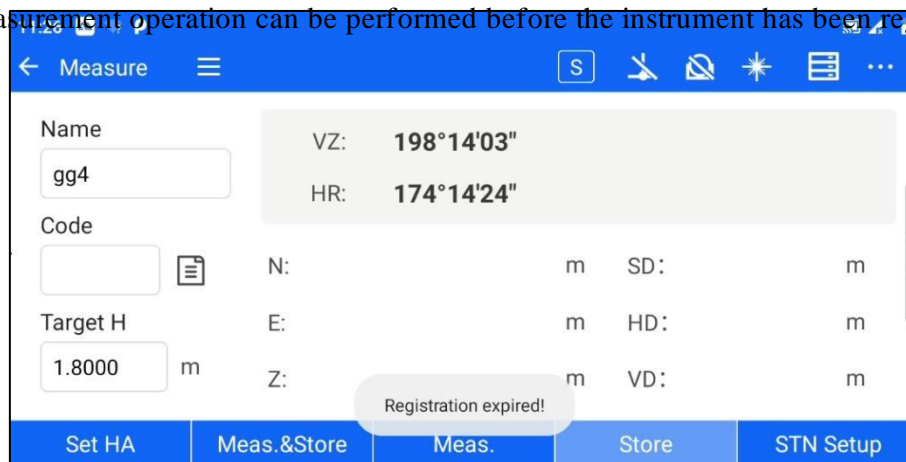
asurement operation can be performed before the instrument has been re

11:28

← Measure ☰

S

Name
gg4

Code

Target H
1.8000 m

VZ: 198°14'03"
HR: 174°14'24"

N: m SD: m
E: m HD: m
Z: m VD: m

Registration expired!

Set HA | Meas.&Store | Meas. | Store | STN Setup